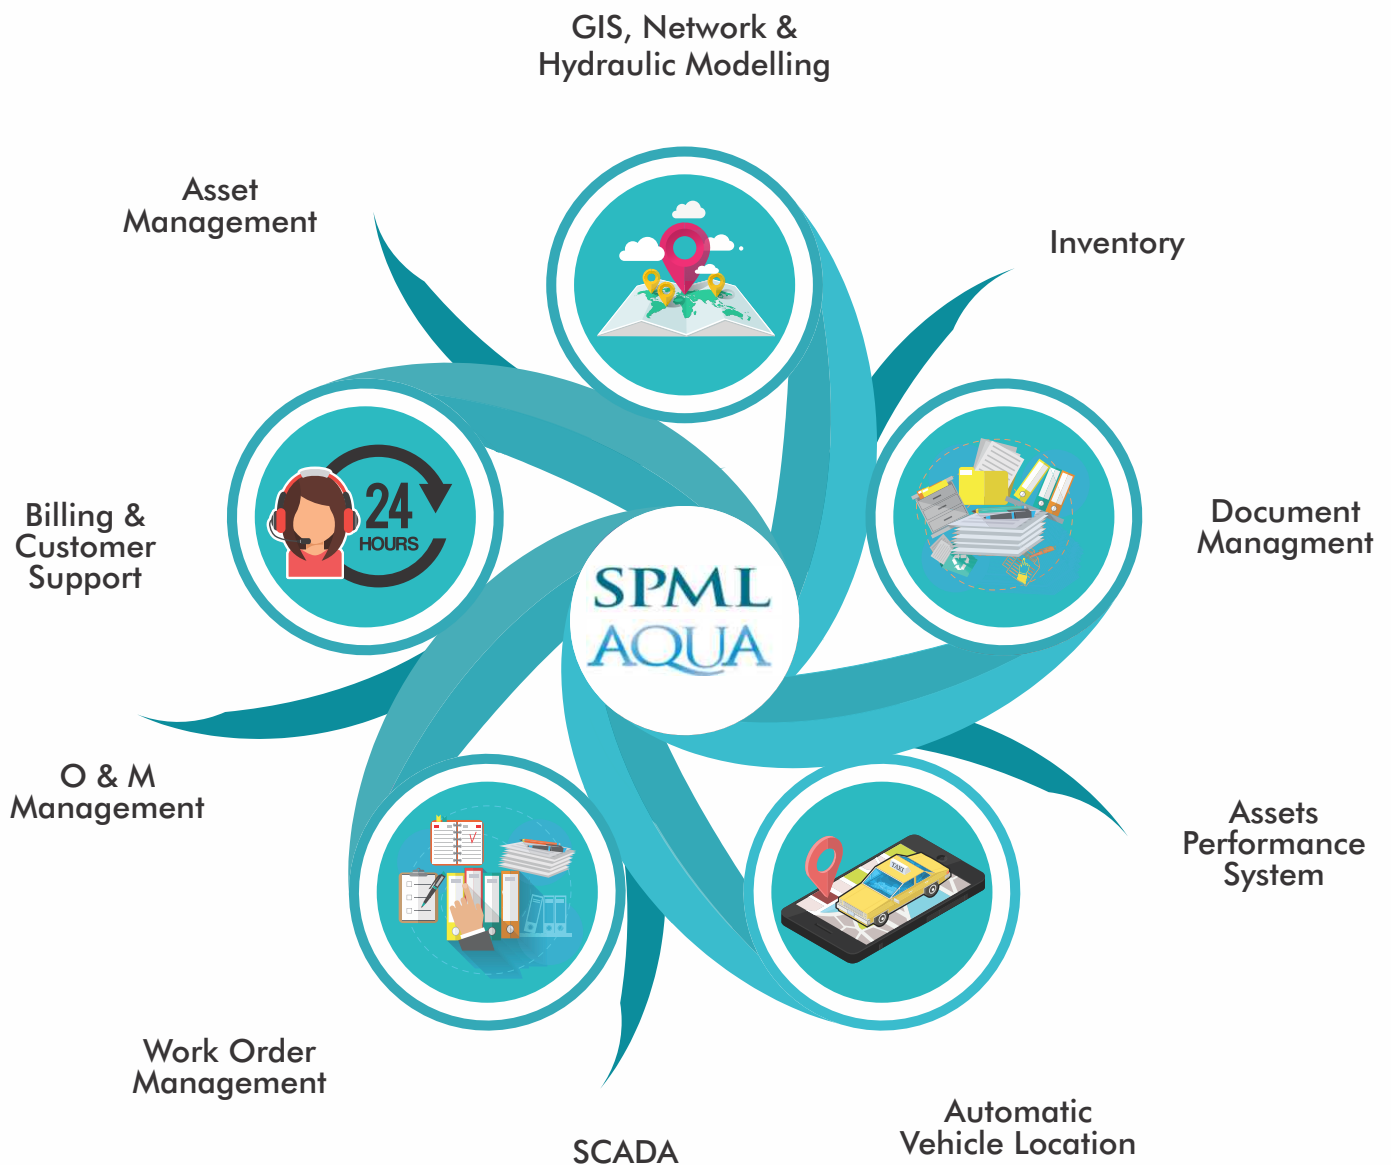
GIS, Network & Hydraulic Modelling

Asset Management

Inventory

24 HOURS

Billing & Customer Support

SPML AQUA

Document Managment

O & M Management

Assets Performance System

TAXI

Work Order Management

Automatic Vehicle Location

SCADA